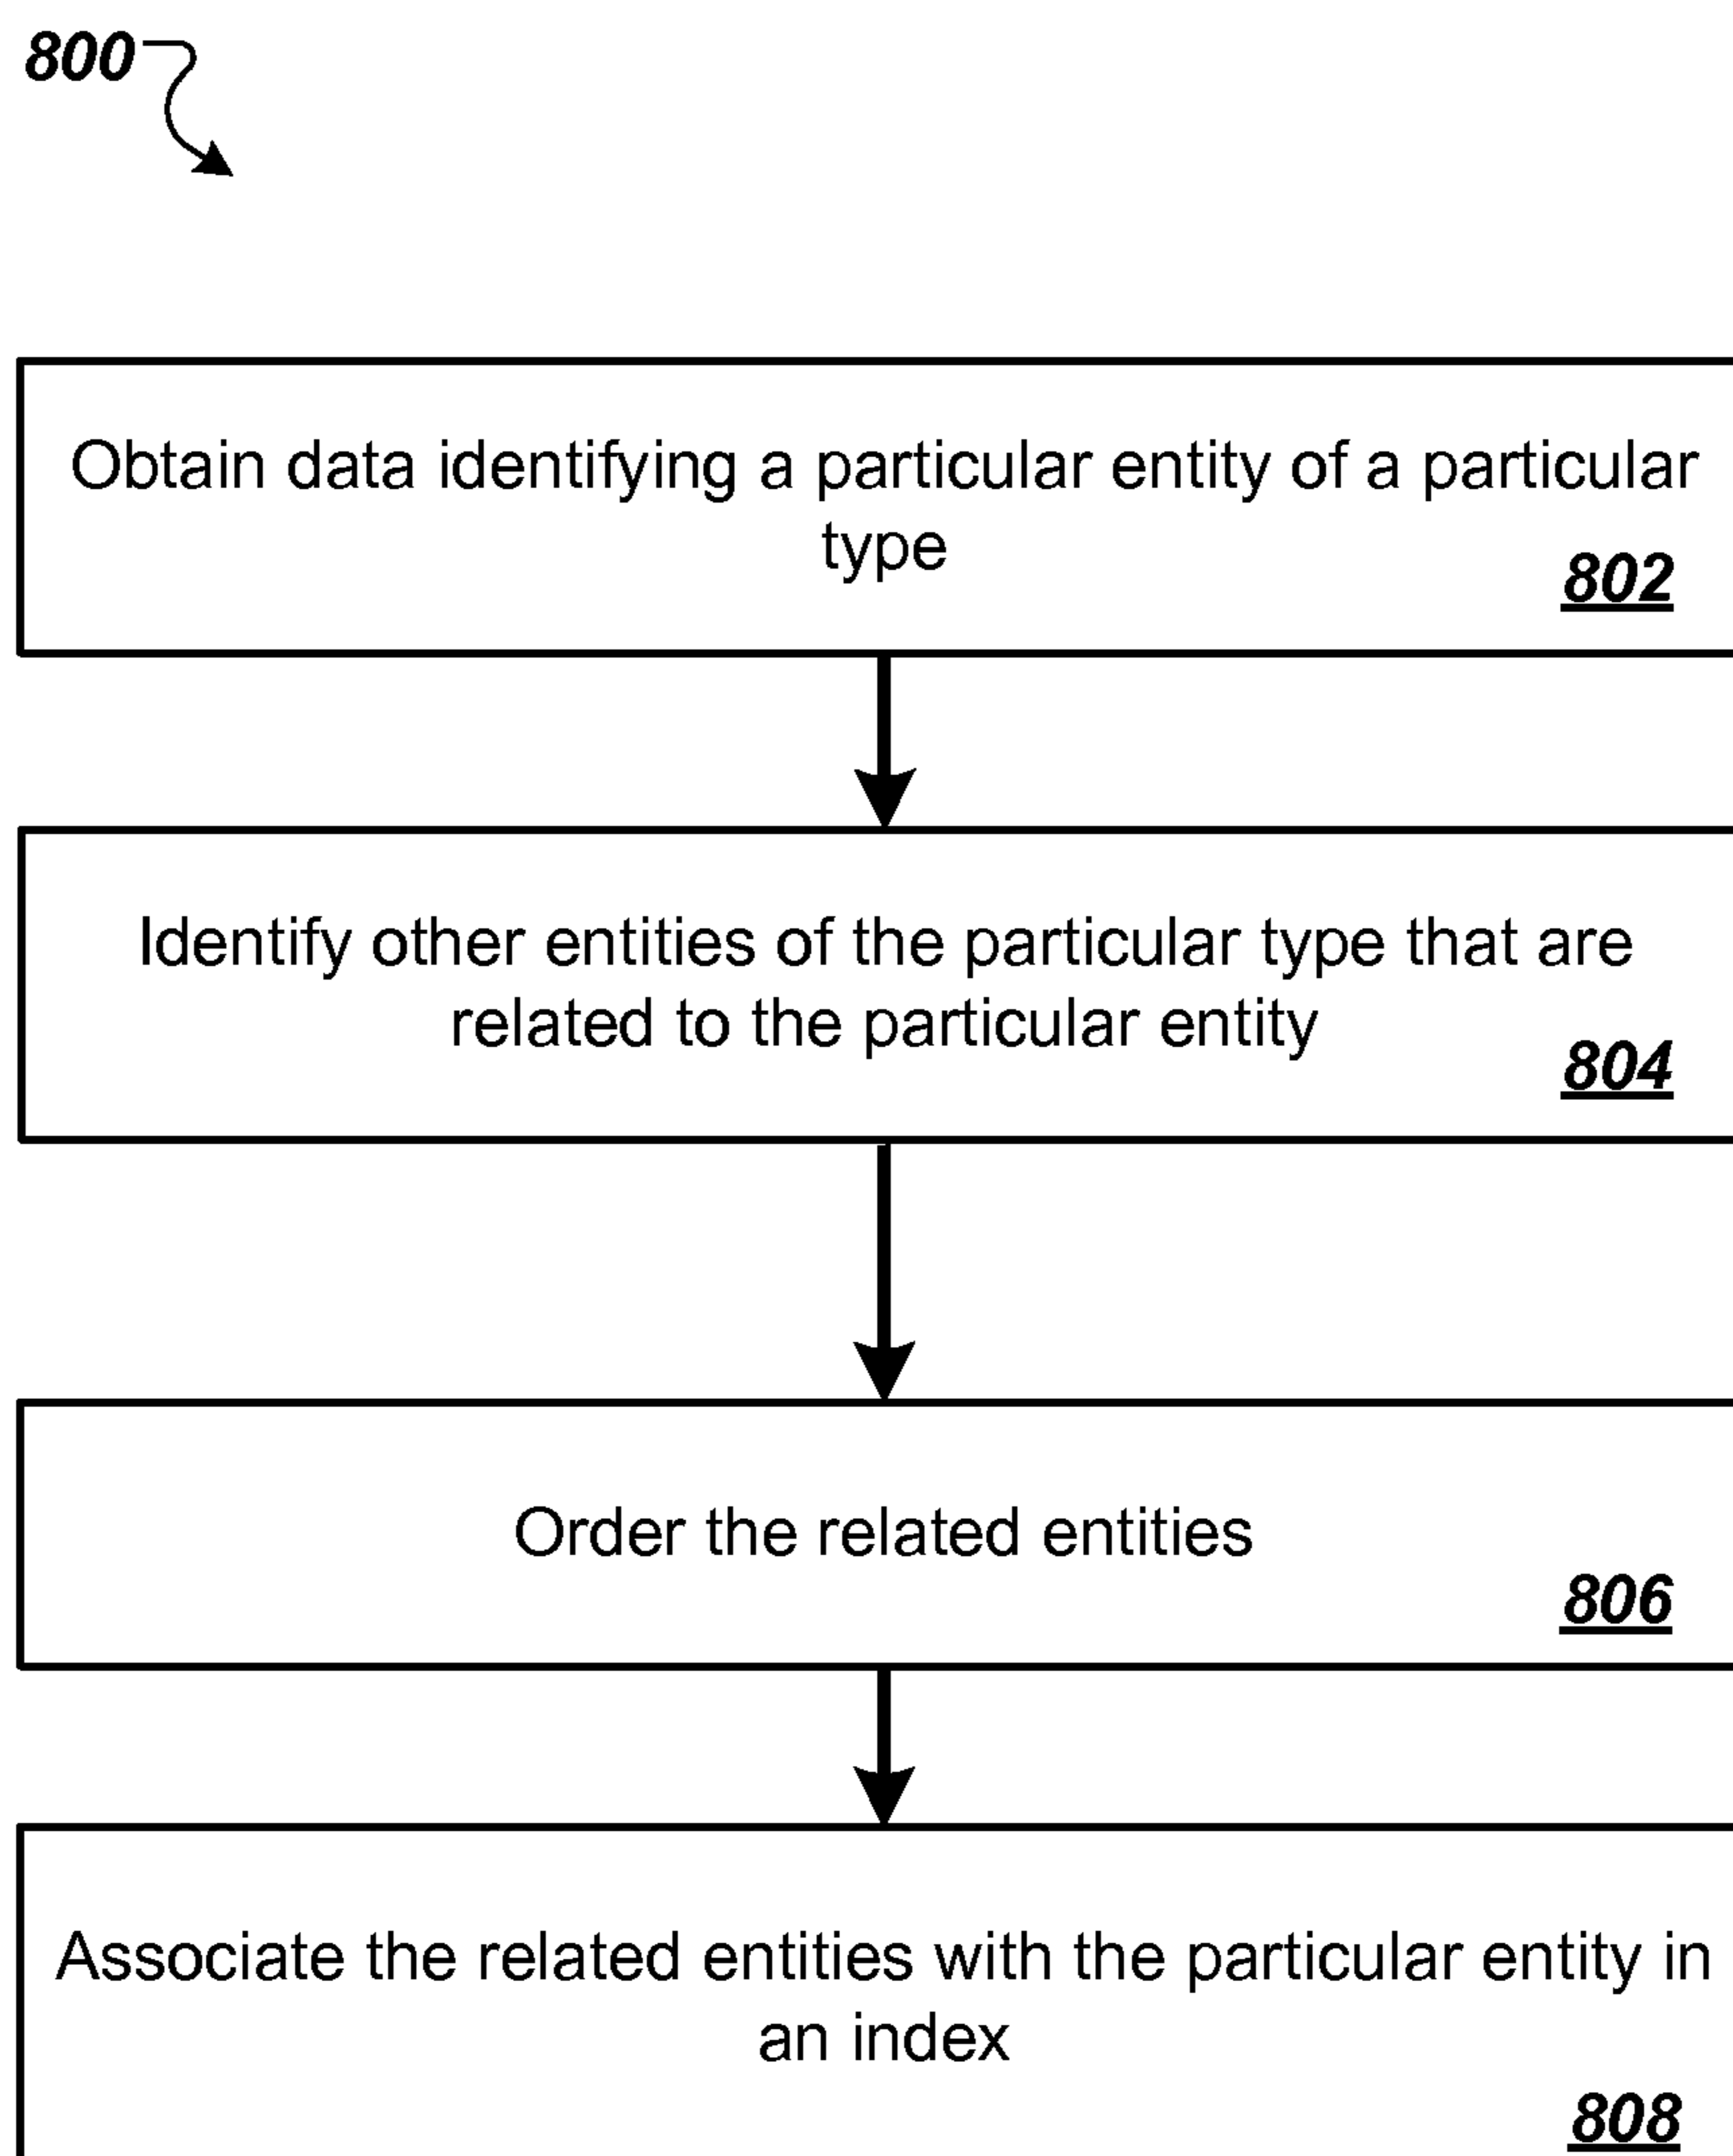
800

Obtain data identifying a particular entity of a particular type

802

Identify other entities of the particular type that are related to the particular entity

804

Order the related entities

806

Associate the related entities with the particular entity in an index

808